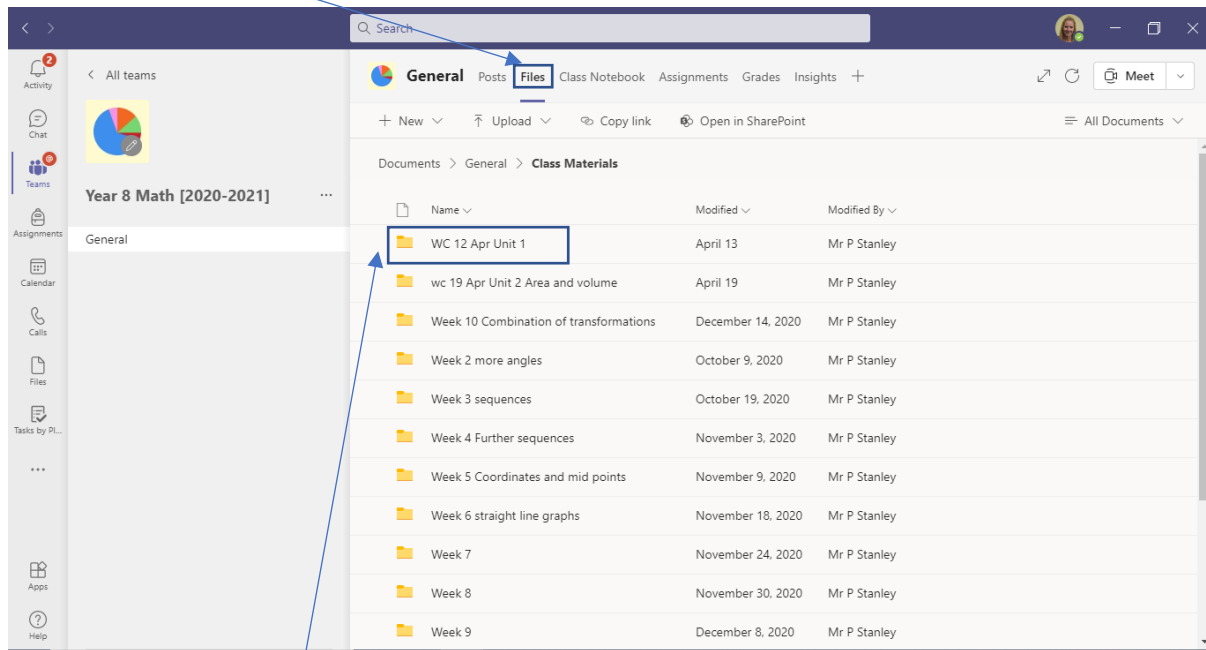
Search

2
Activity
Chat
Teams
Assignments
Calendar
Calls
Files
Tasks by Pl...
...
Apps
Help

All teams

Year 8 Math [2020-2021] ...

General

General Posts Files Class Notebook Assignments Grades Insights +

Meet

+ New Upload Copy link Open in SharePoint

All Documents

Documents > General > Class Materials

| Name | Modified | Modified By |
|---|---|---|
| WC 12 Apr Unit 1 | April 13 | Mr P Stanley |
| wc 19 Apr Unit 2 Area and volume | April 19 | Mr P Stanley |
| Week 10 Combination of transformations | December 14, 2020 | Mr P Stanley |
| Week 2 more angles | October 9, 2020 | Mr P Stanley |
| Week 3 sequences | October 19, 2020 | Mr P Stanley |
| Week 4 Further sequences | November 3, 2020 | Mr P Stanley |
| Week 5 Coordinates and mid points | November 9, 2020 | Mr P Stanley |
| Week 6 straight line graphs | November 18, 2020 | Mr P Stanley |
| Week 7 | November 24, 2020 | Mr P Stanley |
| Week 8 | November 30, 2020 | Mr P Stanley |
| Week 9 | December 8, 2020 | Mr P Stanley |